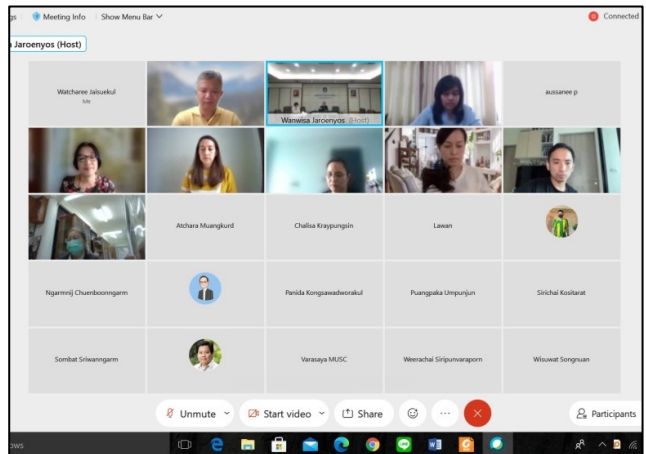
gs Meeting Info Show Menu Bar

Connected

a Jaroenyos (Host)

Watcharee Jaisuekul
Me

Wanwisa Jaroenyos (Host)

aussanee p

Atchara Muangkurd

Chalisa Kraypungsin

Lawan

Ngarmnij Chuenboonngarm

Panida Kongsawadworakul

Puangpaka Umpunjun

Sirichai Kositarat

Sombat Sriwanngarm

Varasaya MUSC

Weerachai Siripunvaraporn

Wisuwat Songnuan

Unmute

Start video

Share

Participants

ows